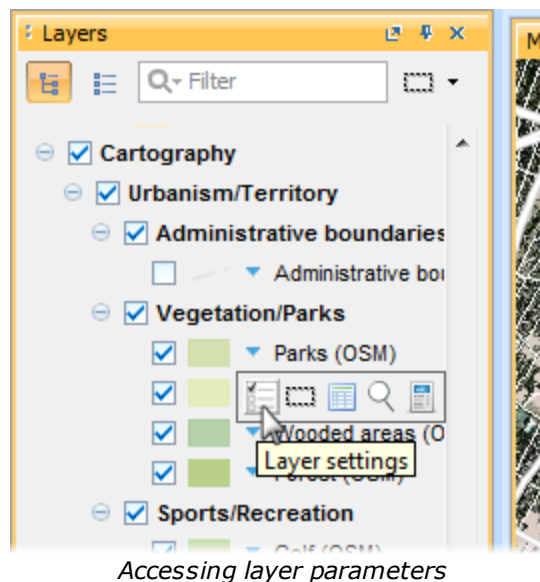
Layers

Filter

Cartography

Urbanism/Territory

Administrative boundaries

Administrative bo

Vegetation/Parks

Parks (OSM)

Wooded areas (O

Layer settings

Forest (OSM)

Sports/Recreation

Golf (OSM)

M

Accessing layer parameters